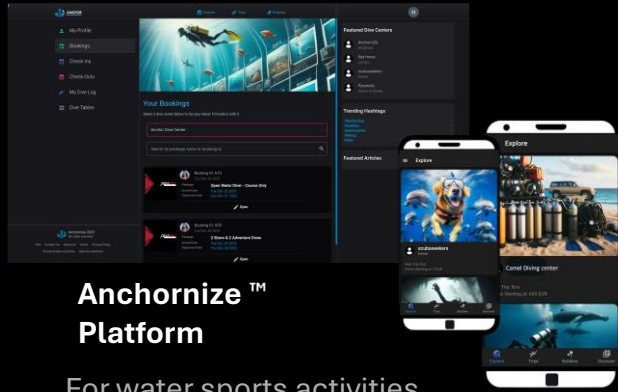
ANCHOR

Explore Trips Buddies

My Profile
Bookings
Check-Ins
Check-Outs
My Dive Log
Dive Tables

Your Bookings

Select a dive center below to list your latest 10 bookers with it.

Anchor Dive Center

Search by package name or booking id

Booking ID: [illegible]
Open Water Diver - Course Only
Open

Booking ID: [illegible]
2 Dives & 2 Adventure Dives
Open

Featured Dive Centers

Trending Hashtags

Featured Articles

Explore

scubaseekers

Explore

Camel Diving center

Anchornize ™ Platform

For water sports activities